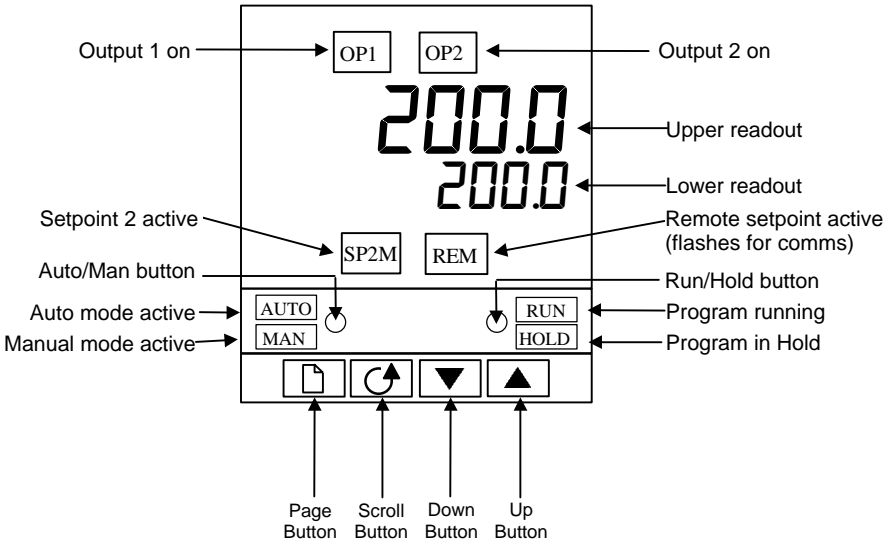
Output 1 on
OP1
OP2
Output 2 on
200.0
Upper readout
200.0
Lower readout
Setpoint 2 active
SP2M
REM
Remote setpoint active (flashes for comms)
Auto/Man button
Run/Hold button
Auto mode active
AUTO
RUN
Program running
Manual mode active
MAN
HOLD
Program in Hold

Page Button
Scroll Button
Down Button
Up Button